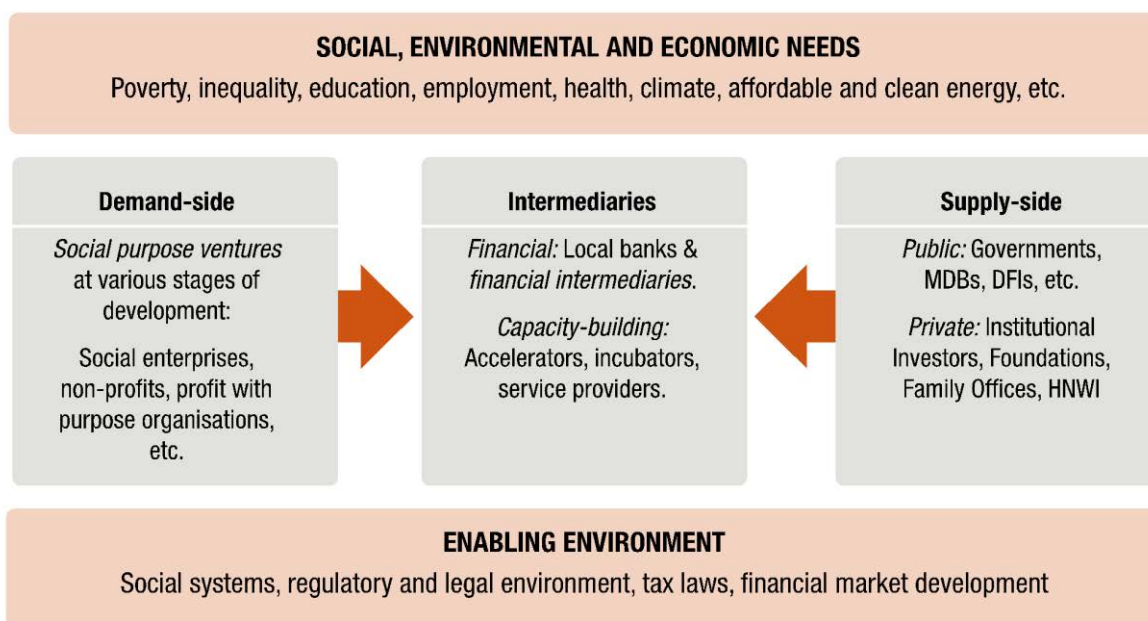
SOCIAL, ENVIRONMENTAL AND ECONOMIC NEEDS
Poverty, inequality, education, employment, health, climate, affordable and clean energy, etc.

Demand-side

Social purpose ventures at various stages of development:

Social enterprises, non-profits, profit with purpose organisations, etc.

Intermediaries

Financial: Local banks & financial intermediaries.

Capacity-building: Accelerators, incubators, service providers.

Supply-side

Public: Governments, MDBs, DFIs, etc.

Private: Institutional Investors, Foundations, Family Offices, HNWI

ENABLING ENVIRONMENT
Social systems, regulatory and legal environment, tax laws, financial market development